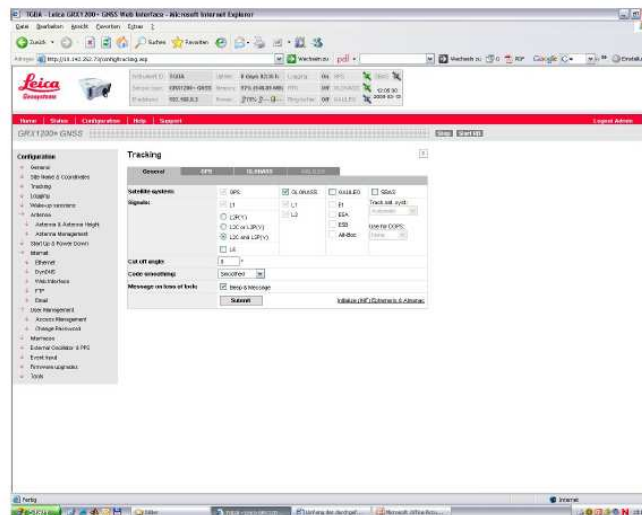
TGBA - Leica GRX1200+ GNSS Web Interface - Microsoft Internet Explorer

Datei Bearbeiten Ansicht Favoriten Extras ?

Zurück Suchen Favoriten

Adresse http://10.142.252.73/config/tracking.asp

Wechseln zu

Leica Geosystems

Instrument ID: TGBA
Serial no.: GRX1200+ GNSS
IP address: 192.168.0.2
Uptime: 0 days 02:38 h
Memory:
Power:
Logging:
Wake-Up:
Logger:
OK
OFF
OFF
12:05:30
2009-03-13

Home | Status | Configuration | Help | Support
Logout Admin

GRX1200+ GNSS

Configuration
General
Site Name & Coordinates
Tracking
Logging
Wake-up sessions
Antenna
Antenna & Antenna Height
Antenna Management
Start Up & Power Down
Internet
Ethernet
DynDNS
Web Interface
FTP
Email
User Management
Access Management
Change Password
Memories
External Oscillator & PPS
Event Input
Firmware upgrades
Tools

Tracking

General | GPS | GLONASS | GALILEO

Satellite systems: GPS GLONASS GALILEO SBAS

Signals: L1 L1 E1 Track sat. sys/ch:
L2P(Y) L2 E5A Automatic
L2C or L2P(Y) E5B Use for COPS:
L2C and L2P(Y) Alt-Boc None
L5

Cut off angle: 0 °

Code smoothing: Smoothed

Message on loss of lock: Beep & Message

Submit

Initialize (NP) Ephemeris & Almanac

Fertig

Internet